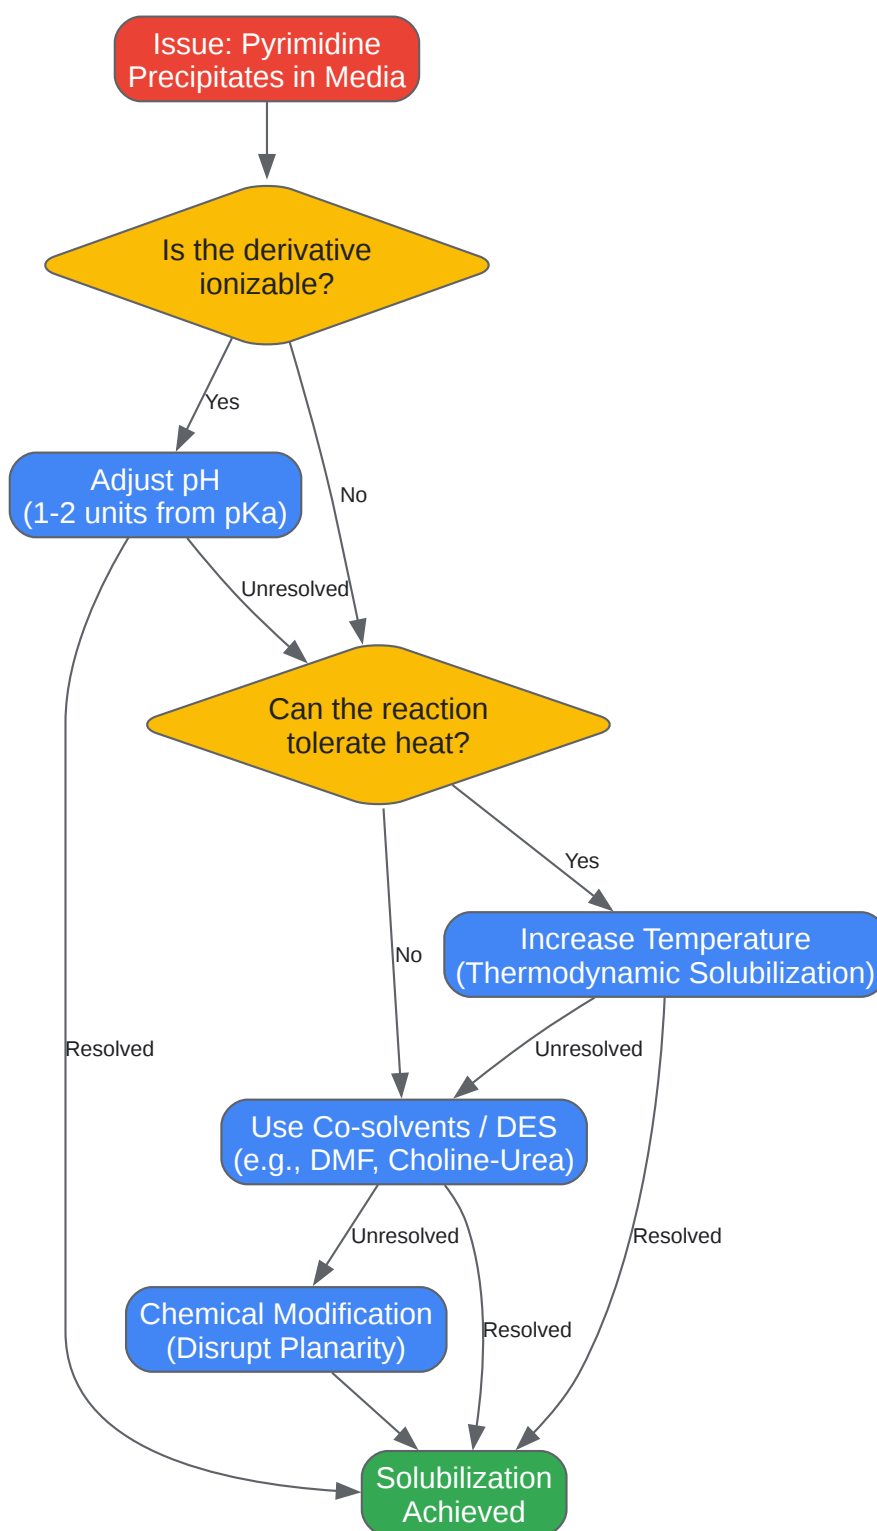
Issue: Pyrimidine Precipitates in Media

Is the derivative ionizable?

Yes

No

Adjust pH (1-2 units from pKa)

Unresolved

Can the reaction tolerate heat?

Yes

No

Increase Temperature (Thermodynamic Solubilization)

Resolved

Unresolved

Use Co-solvents / DES (e.g., DMF, Choline-Urea)

Unresolved

Resolved

Resolved

Chemical Modification (Disrupt Planarity)

Solubilization Achieved